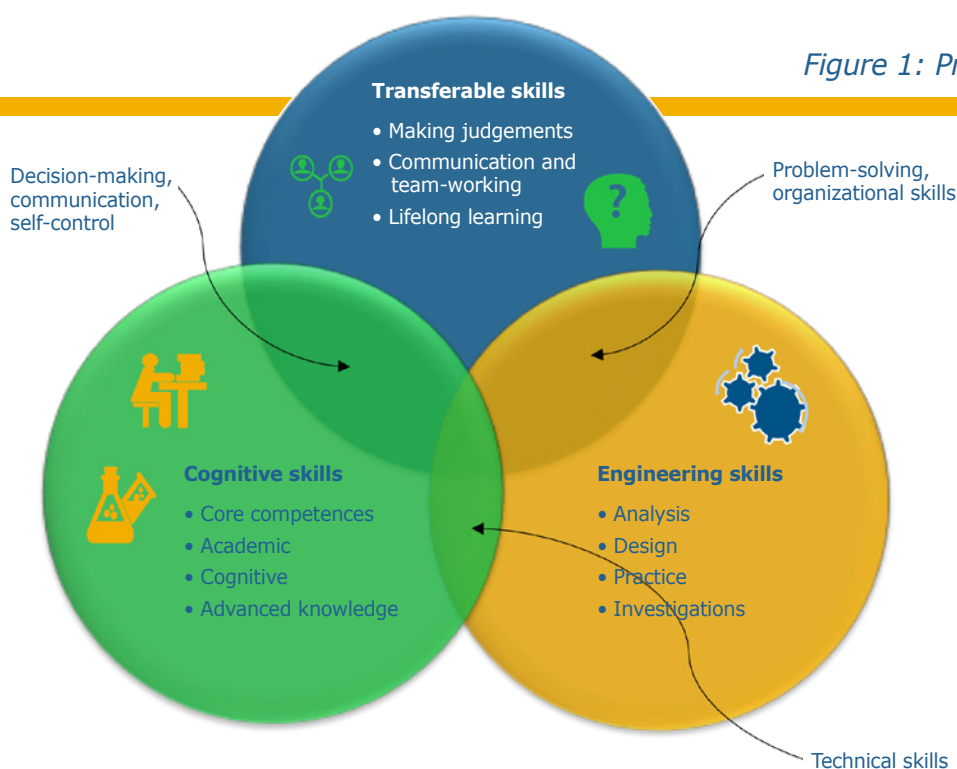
Figure 1: Pr

Transferable skills
• Making judgements
• Communication and team-working
• Lifelong learning

Decision-making, communication, self-control

Problem-solving, organizational skills

Cognitive skills
• Core competences
• Academic
• Cognitive
• Advanced knowledge

Engineering skills
• Analysis
• Design
• Practice
• Investigations

Technical skills